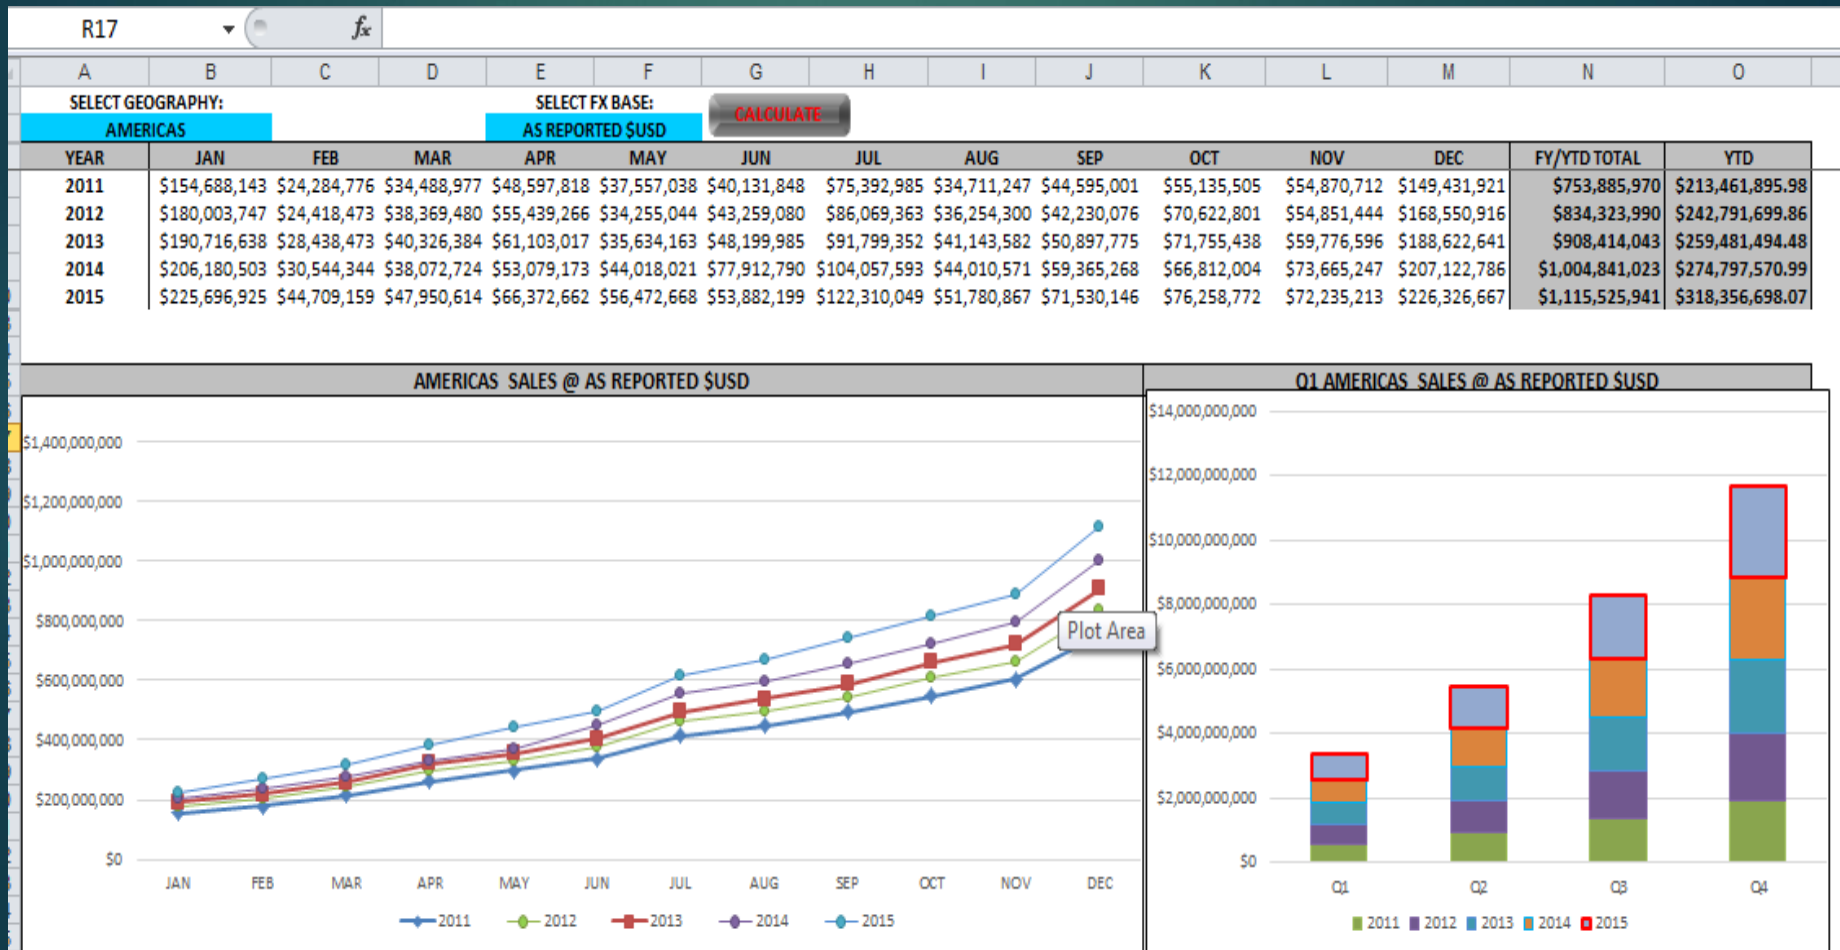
R17

$f_x$

| A | B | C | D | E | F | G | H | I | J | K | L | M | N | O |
|---|---|---|---|---|---|---|---|---|---|---|---|---|---|---|

SELECT GEOGRAPHY:
AMERICAS

SELECT FX BASE:
AS REPORTED $USD

CALCULATE

| YEAR | JAN | FEB | MAR | APR | MAY | JUN | JUL | AUG | SEP | OCT | NOV | DEC | FY/YTD TOTAL | YTD |
|---|---|---|---|---|---|---|---|---|---|---|---|---|---|---|
| 2011 | $154,688,143 | $24,284,776 | $34,488,977 | $48,597,818 | $37,557,038 | $40,131,848 | $75,392,985 | $34,711,247 | $44,595,001 | $55,135,505 | $54,870,712 | $149,431,921 | $753,885,970 | $213,461,895.98 |
| 2012 | $180,003,747 | $24,418,473 | $38,369,480 | $55,439,266 | $34,255,044 | $43,259,080 | $86,069,363 | $36,254,300 | $42,230,076 | $70,622,801 | $54,851,444 | $168,550,916 | $834,323,990 | $242,791,699.86 |
| 2013 | $190,716,638 | $28,438,473 | $40,326,384 | $61,103,017 | $35,634,163 | $48,199,985 | $91,799,352 | $41,143,582 | $50,897,775 | $71,755,438 | $59,776,596 | $188,622,641 | $908,414,043 | $259,481,494.48 |
| 2014 | $206,180,503 | $30,544,344 | $38,072,724 | $53,079,173 | $44,018,021 | $77,912,790 | $104,057,593 | $44,010,571 | $59,365,268 | $66,812,004 | $73,665,247 | $207,122,786 | $1,004,841,023 | $274,797,570.99 |
| 2015 | $225,696,925 | $44,709,159 | $47,950,614 | $66,372,662 | $56,472,668 | $53,882,199 | $122,310,049 | $51,780,867 | $71,530,146 | $76,258,772 | $72,235,213 | $226,326,667 | $1,115,525,941 | $318,356,698.07 |

AMERICAS SALES @ AS REPORTED $USD

$1,400,000,000
$1,200,000,000
$1,000,000,000
$800,000,000
$600,000,000
$400,000,000
$200,000,000
$0

JAN FEB MAR APR MAY JUN JUL AUG SEP OCT NOV DEC

Plot Area

2011 2012 2013 2014 2015

Q1 AMERICAS SALES @ AS REPORTED $USD

$14,000,000,000
$12,000,000,000
$10,000,000,000
$8,000,000,000
$6,000,000,000
$4,000,000,000
$2,000,000,000
$0

Q1 Q2 Q3 Q4

2011 2012 2013 2014 2015